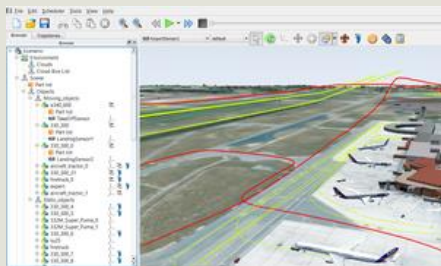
File Edit Scheduler Tools View Help

Browse | Properties

Scenario
Environment
Clouds
Cloud Box List
Scene
Part list
Objects
Landing_objects
A340_600
Part list
TowerOfficer
E50_300
Part list
LandingSensor1
230_300_0
LandingSensor2
230_300_21
Pushback
expert
aircraft_tractor_0
aircraft_tractor_1
Static_objects
230_300_4
230_300_5
310M_Super_Puma_0
310M_Super_Puma_1
230_300_6
tu15
Pushback
aircraft_tractor_1
230_300_7
230_300_8

default